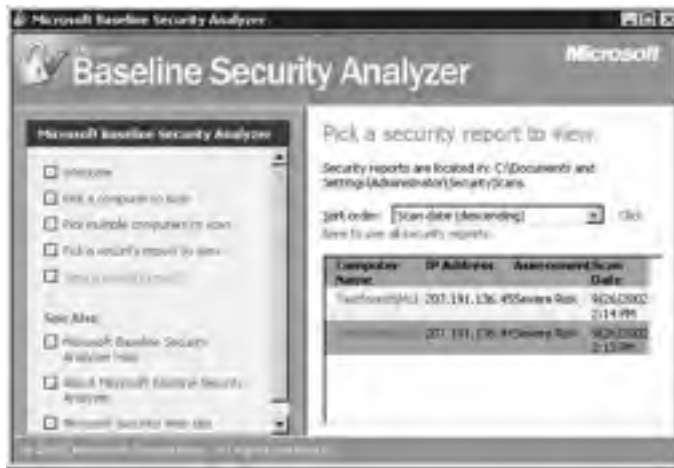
Microsoft Baseline Security Analyzer

Microsoft Baseline Security Analyzer

Microsoft

Microsoft Baseline Security Analyzer

Welcome

Pick a computer to scan

Pick multiple computers to scan

Pick a security report to view

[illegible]

See Also

Microsoft Baseline Security Analyzer Help

About Microsoft Baseline Security Analyzer

Microsoft Security Web site

Pick a security report to view

Security reports are located in: C:\Documents and Settings\Administrator\SecurityScans

Sort order: Scan date (descending) Click here to see all security reports.

| Computer Name | IP Address | Assessment | Scan Date |
|---|---|---|---|
| TestForest\MG | 207.191.136.45 | Severe Risk | 9/26/2002 2:14 PM |
| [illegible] | 207.191.136.4 | Severe Risk | 9/26/2002 2:15 PM |

© 2002 Microsoft Corporation. All rights reserved.